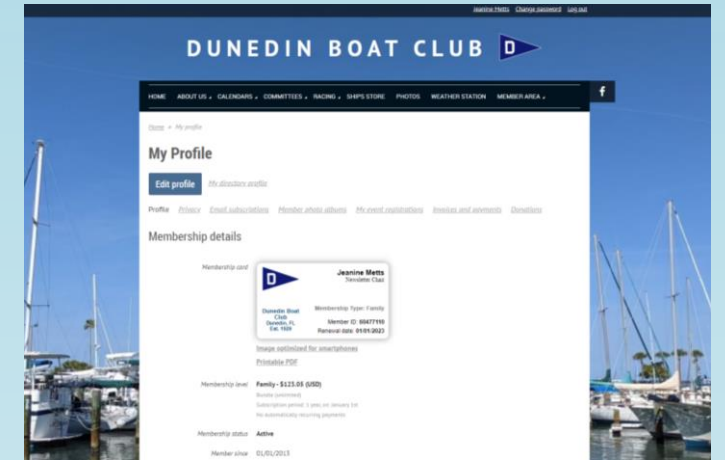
Jeanine Metts Change password Log out

DUNEDIN BOAT CLUB D

HOME ABOUT US CALENDARS COMMITTEES RACING SHIPS STORE PHOTOS WEATHER STATION MEMBER AREA

f

Home > My profile

My Profile

Edit profile My directory profile

Profile Privacy Email subscriptions Member photo albums My event registrations Invoices and payments Donations

Membership details

Membership card

D

Jeanine Metts
Newsletter Chair

Dunedin Boat Club
Dunedin, FL
Est. 1920

Membership Type: Family
Member ID: 60477110
Renewal date: 01/01/2023

Image optimized for smartphones
Printable PDF

Membership level Family - $125.00 (USD)
Bundle (unlimited)
Subscription period: 1 year, on January 1st
No automatically recurring payments

Membership status Active

Member since 01/01/2013